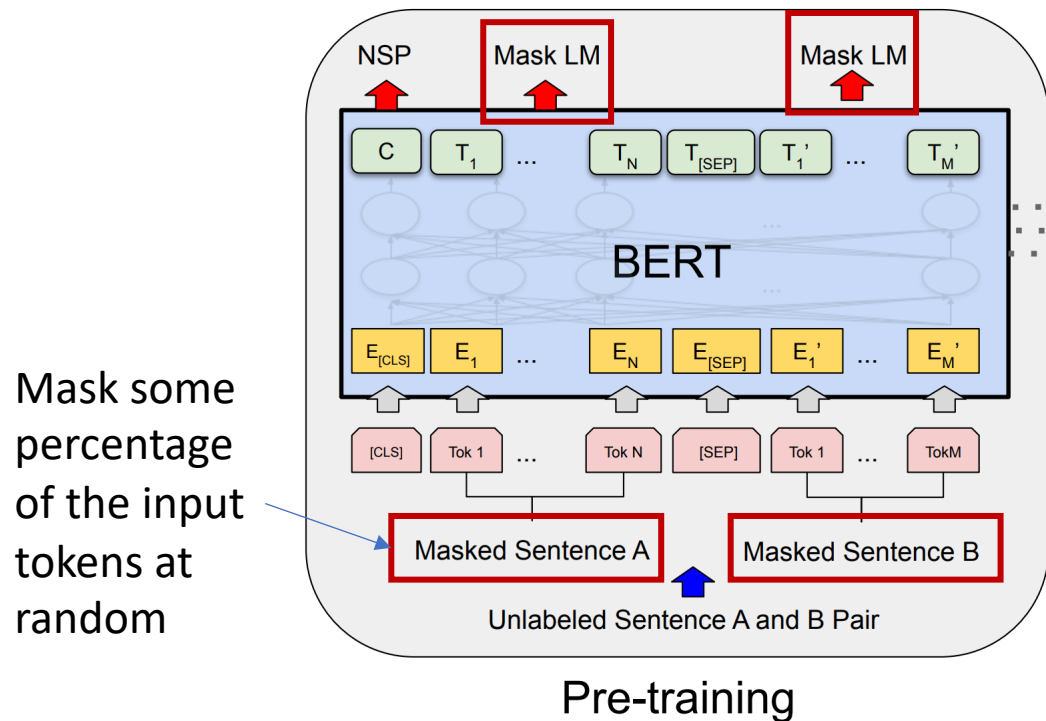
NSP

Mask LM

Mask LM

C $T_1$ ... $T_N$ $T_{[SEP]}$ $T_1'$ ... $T_M'$

BERT

$E_{[CLS]}$ $E_1$ ... $E_N$ $E_{[SEP]}$ $E_1'$ ... $E_M'$

[CLS] Tok 1 ... Tok N [SEP] Tok 1 ... TokM

Mask some percentage of the input tokens at random

Masked Sentence A

Masked Sentence B

Unlabeled Sentence A and B Pair

Pre-training